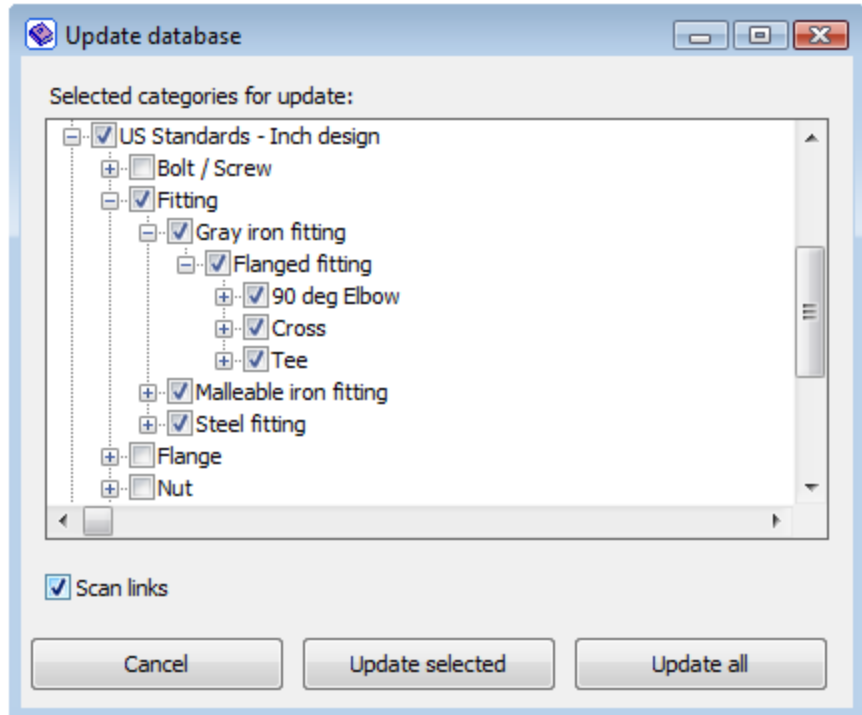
Update database

Selected categories for update:

US Standards - Inch design
Bolt / Screw
Fitting
Gray iron fitting
Flanged fitting
90 deg Elbow
Cross
Tee
Malleable iron fitting
Steel fitting
Flange
Nut

Scan links

Cancel
Update selected
Update all